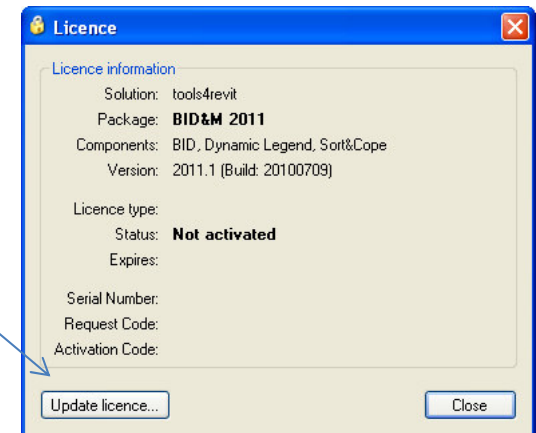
Licence

Licence information

Solution: tools4revit
Package: BID&M 2011
Components: BID, Dynamic Legend, Sort&Cope
Version: 2011.1 (Build: 20100709)

Licence type:
Status: Not activated
Expires:

Serial Number:
Request Code:
Activation Code:

Update licence...

Close